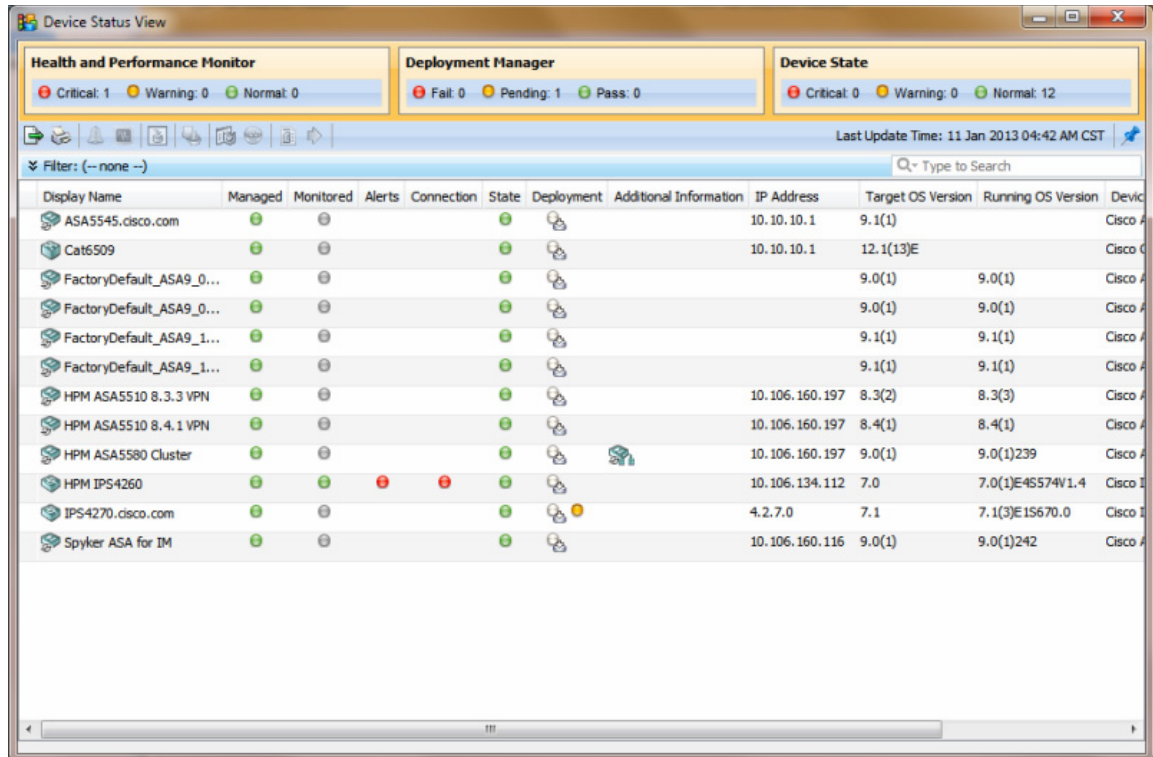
Device Status View

Health and Performance Monitor
Critical: 1 Warning: 0 Normal: 0

Deployment Manager
Fail: 0 Pending: 1 Pass: 0

Device State
Critical: 0 Warning: 0 Normal: 12

Last Update Time: 11 Jan 2013 04:42 AM CST

Filter: (-- none --)

Type to Search

| Display Name | Managed | Monitored | Alerts | Connection | State | Deployment | Additional Information | IP Address | Target OS Version | Running OS Version | Devic |
|---|---|---|---|---|---|---|---|---|---|---|---|
| ASA5545.cisco.com | | | | | | | | 10.10.10.1 | 9.1(1) | | Cisco |
| Cat6509 | | | | | | | | 10.10.10.1 | 12.1(13)E | | Cisco |
| FactoryDefault_ASA9_0... | | | | | | | | | 9.0(1) | 9.0(1) | Cisco |
| FactoryDefault_ASA9_0... | | | | | | | | | 9.0(1) | 9.0(1) | Cisco |
| FactoryDefault_ASA9_1... | | | | | | | | | 9.1(1) | 9.1(1) | Cisco |
| FactoryDefault_ASA9_1... | | | | | | | | | 9.1(1) | 9.1(1) | Cisco |
| HPM ASA5510 8.3.3 VPN | | | | | | | | 10.106.160.197 | 8.3(2) | 8.3(3) | Cisco |
| HPM ASA5510 8.4.1 VPN | | | | | | | | 10.106.160.197 | 8.4(1) | 8.4(1) | Cisco |
| HPM ASA5580 Cluster | | | | | | | | 10.106.160.197 | 9.0(1) | 9.0(1)239 | Cisco |
| HPM IPS4260 | | | | | | | | 10.106.134.112 | 7.0 | 7.0(1)E4S574V1.4 | Cisco |
| IPS4270.cisco.com | | | | | | | | 4.2.7.0 | 7.1 | 7.1(3)E1S670.0 | Cisco |
| Spyker ASA for IM | | | | | | | | 10.106.160.116 | 9.0(1) | 9.0(1)242 | Cisco |